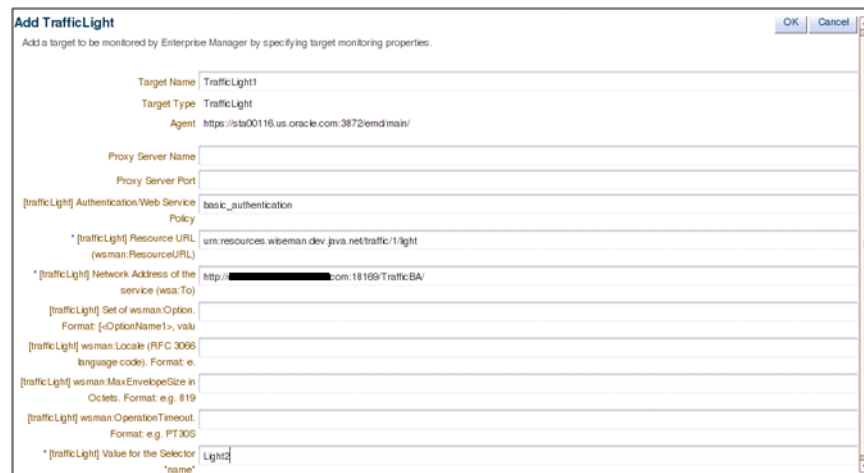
Add TrafficLight

OK Cancel

Add a target to be monitored by Enterprise Manager by specifying target monitoring properties.

| | |
|---|---|
| Target Name | TrafficLight1 |
| Target Type | TrafficLight |
| Agent | https://sta00116.us.oracle.com:3872/emd/main/ |
| Proxy Server Name | |
| Proxy Server Port | |
| [trafficLight] Authentication/Web Service Policy | basic_authentication |
| * [trafficLight] Resource URL (wsman:ResourceURL) | urn:resources.wiseman.dev.java.net/traffic/1/light |
| * [trafficLight] Network Address of the service (wsa:To) | http://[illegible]com:18169/TrafficBA/ |
| [trafficLight] Set of wsman:Option. Format: [<OptionName1>, valu | |
| [trafficLight] wsman:Locale (RFC 3066 language code). Format: e. | |
| [trafficLight] wsman:MaxEnvelopeSize in Octets. Format: e.g. 819 | |
| [trafficLight] wsman:OperationTimeout. Format: e.g. PT30S | |
| * [trafficLight] Value for the Selector "name" | Light2 |